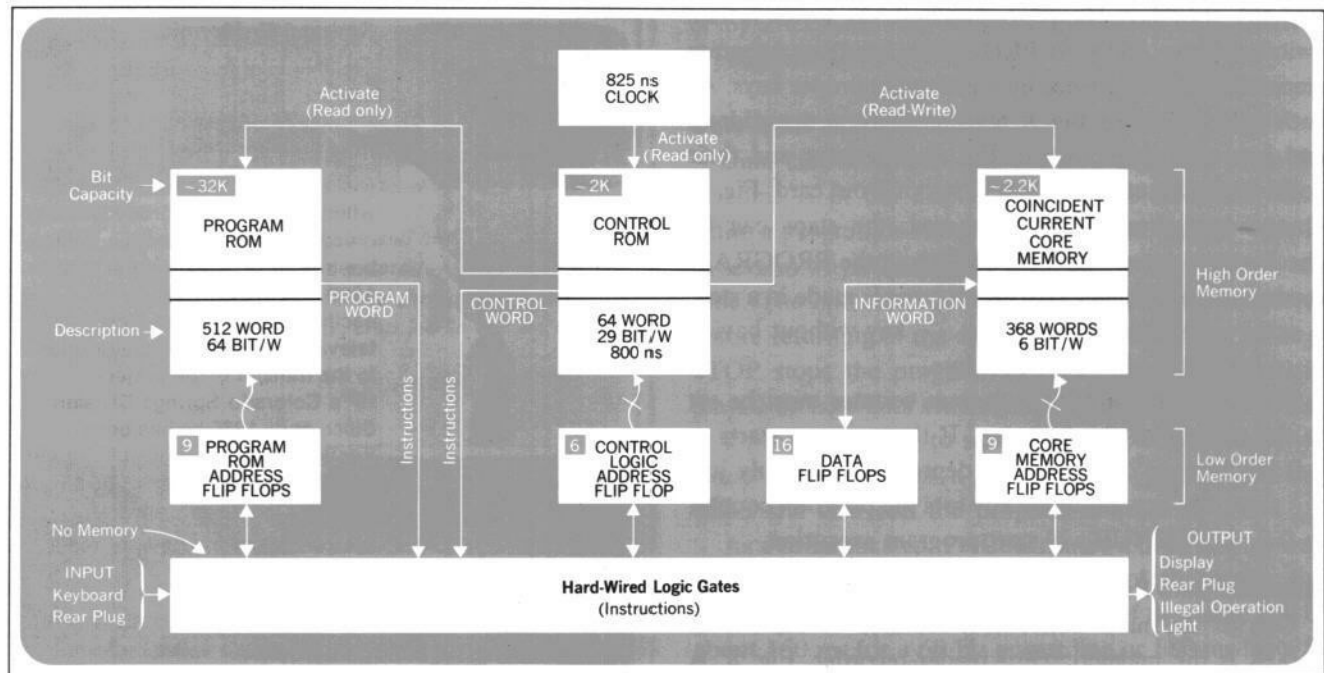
825 ns
CLOCK

Activate
(Read only)

Activate
(Read only)

Activate
(Read-Write)

Bit Capacity

~32K
PROGRAM
ROM

Description

512 WORD
64 BIT/W

PROGRAM WORD

Instructions

Instructions

CONTROL WORD

~2K
CONTROL
ROM

64 WORD
29 BIT/W
800 ns

INFORMATION WORD

~2.2K
COINCIDENT
CURRENT
CORE
MEMORY

368 WORDS
6 BIT/W

High Order Memory

9 PROGRAM ROM ADDRESS FLIP FLOPS

6 CONTROL LOGIC ADDRESS FLIP FLOP

16 DATA FLIP FLOPS

9 CORE MEMORY ADDRESS FLIP FLOPS

Low Order Memory

No Memory

INPUT
Keyboard
Rear Plug

Hard-Wired Logic Gates
(Instructions)

OUTPUT
Display
Rear Plug
Illegal Operation Light